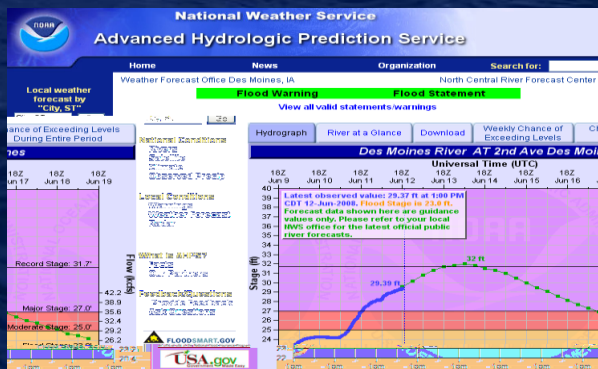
NOAA

National Weather Service

Advanced Hydrologic Prediction Service

Search for:

Home News Organization

Weather Forecast Office Des Moines, IA

North Central River Forecast Center

Local weather forecast by "City, ST"

City, St Go

Flood Warning Flood Statement

View all valid statements/warnings

hance of Exceeding Levels During Entire Period

mes

18Z Jun 17 18Z Jun 18 18Z Jun 19

Record Stage: 31.7'

Major Stage: 27.0'

Moderate Stage: 25.0'

Flood Stage: 23.0'

Flow (kcfs)

42.2
38.9
35.6
32.2
29.1
26.2

National Conditions
Rivers
Satellite
Rivers
Observed Precip

Local Conditions
Warnings
Weather Forecast
Radar

What is AHPS?
FAQs
Our Partners

Feedback/Questions
Provide Feedback
Ask Questions

FLOODSMART.GOV

USA.gov

Hydrograph River at a Glance Download Weekly Chance of Exceeding Levels

Des Moines River AT 2nd Ave Des Moi

Universal Time (UTC)

18Z Jun 09 18Z Jun 10 18Z Jun 11 18Z Jun 12 18Z Jun 13 18Z Jun 14 18Z Jun 15 18Z Jun 16

Latest observed value: 29.37 ft at 1:00 PM CDT 12-Jun-2008. Flood Stage is 23.0 ft.
Forecast data shown here are guidance values only. Please refer to your local NWS office for the latest official public river forecasts.

Stage (ft)

40
39
38
37
36
35
34
33
32
31
30
29
28
27
26
25
24
23
22

29.39 ft

32 ft